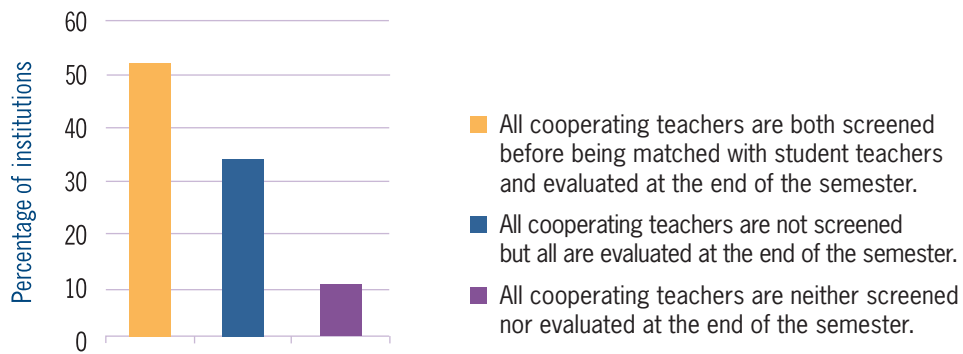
60
50
40
30
20
10
0

Percentage of institutions

All cooperating teachers are both screened before being matched with student teachers and evaluated at the end of the semester.

All cooperating teachers are not screened but all are evaluated at the end of the semester.

All cooperating teachers are neither screened nor evaluated at the end of the semester.